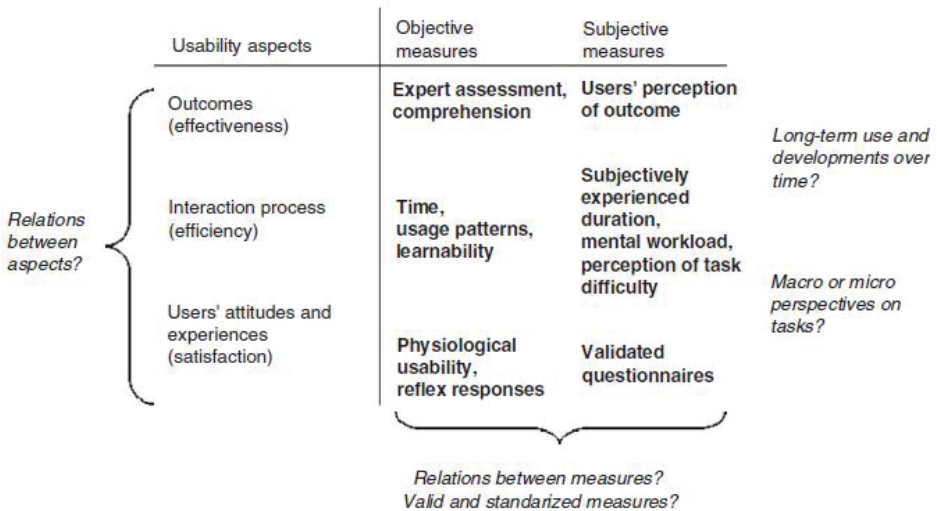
| Usability aspects | Objective measures | Subjective measures |
|---|---|---|
| Outcomes (effectiveness) | Expert assessment, comprehension | Users' perception of outcome |
| Interaction process (efficiency) | Time, usage patterns, learnability | Subjectively experienced duration, mental workload, perception of task difficulty |
| Users' attitudes and experiences (satisfaction) | Physiological usability, reflex responses | Validated questionnaires |

Relations between aspects?

Long-term use and developments over time?

Macro or micro perspectives on tasks?

Relations between measures?
Valid and standarized measures?